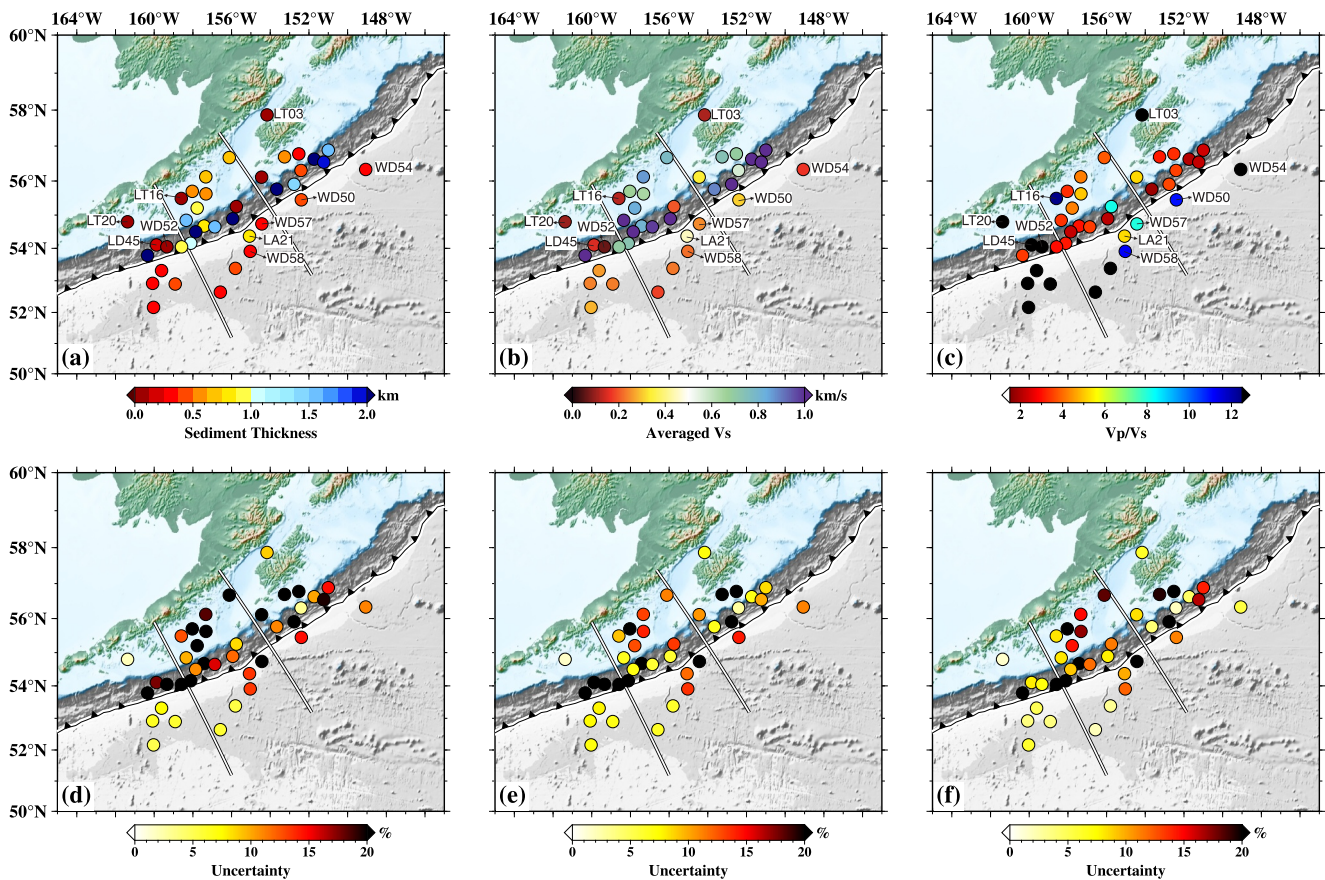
164°W 160°W 156°W 152°W 148°W
60°N 58°N 56°N 54°N 52°N 50°N
LT03
WD54
LT16
WD50
LT20
WD52
WD57
LD45
LA21
WD58
(a)
0.0 0.5 1.0 1.5 2.0 km
Sediment Thickness

164°W 160°W 156°W 152°W 148°W
LT03
WD54
LT16
WD50
LT20
WD52
WD57
LD45
LA21
WD58
(b)
0.0 0.2 0.4 0.6 0.8 1.0 km/s
Averaged Vs

164°W 160°W 156°W 152°W 148°W
LT03
WD54
LT16
WD50
LT20
WD52
WD57
LD45
LA21
WD58
(c)
2 4 6 8 10 12
Vp/Vs

60°N 58°N 56°N 54°N 52°N 50°N
(d)
0 5 10 15 20 %
Uncertainty

(e)
0 5 10 15 20 %
Uncertainty

(f)
0 5 10 15 20 %
Uncertainty